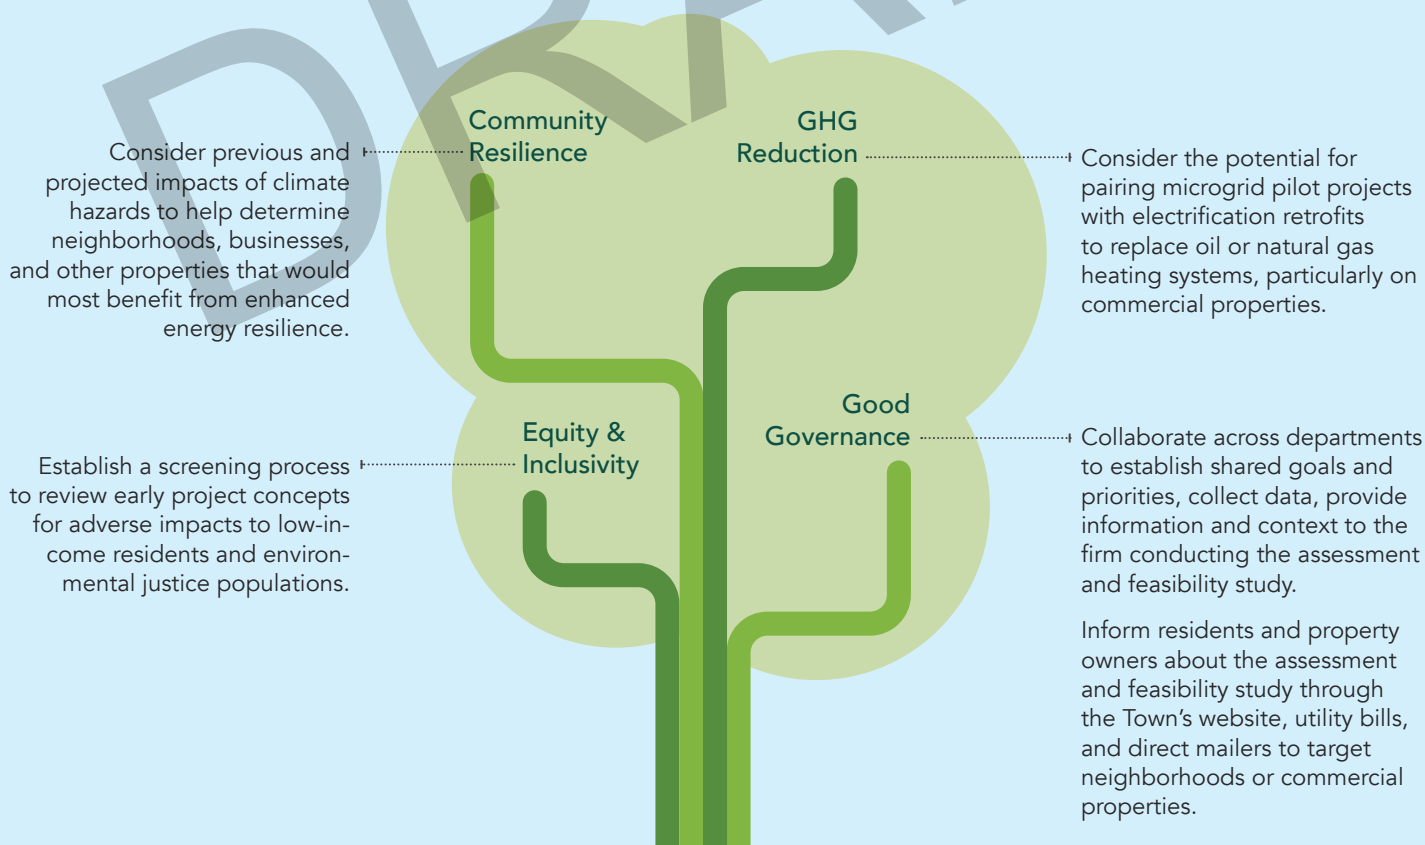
DRAFT

Consider previous and projected impacts of climate hazards to help determine neighborhoods, businesses, and other properties that would most benefit from enhanced energy resilience.

Community Resilience

GHG Reduction

Consider the potential for pairing microgrid pilot projects with electrification retrofits to replace oil or natural gas heating systems, particularly on commercial properties.

Establish a screening process to review early project concepts for adverse impacts to low-income residents and environmental justice populations.

Equity & Inclusivity

Good Governance

Collaborate across departments to establish shared goals and priorities, collect data, provide information and context to the firm conducting the assessment and feasibility study.

Inform residents and property owners about the assessment and feasibility study through the Town's website, utility bills, and direct mailers to target neighborhoods or commercial properties.